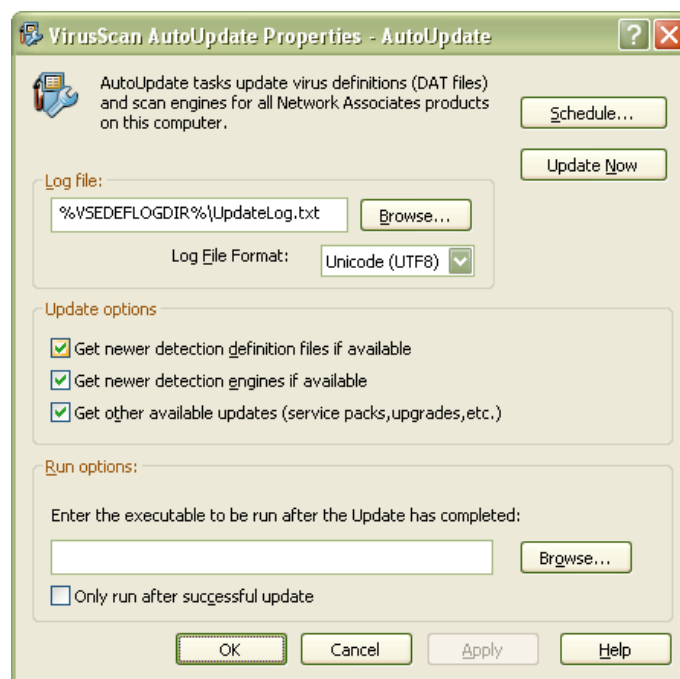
VirusScan AutoUpdate Properties - AutoUpdate

?

AutoUpdate tasks update virus definitions (DAT files) and scan engines for all Network Associates products on this computer.

Schedule...

Update Now

Log file:

%VSEDEFLOGDIR%\UpdateLog.txt

Browse...

Log File Format:

Unicode (UTF8)

Update options

Get newer detection definition files if available

Get newer detection engines if available

Get other available updates (service packs,upgrades,etc.)

Run options:

Enter the executable to be run after the Update has completed:

Browse...

Only run after successful update

OK

Cancel

Apply

Help